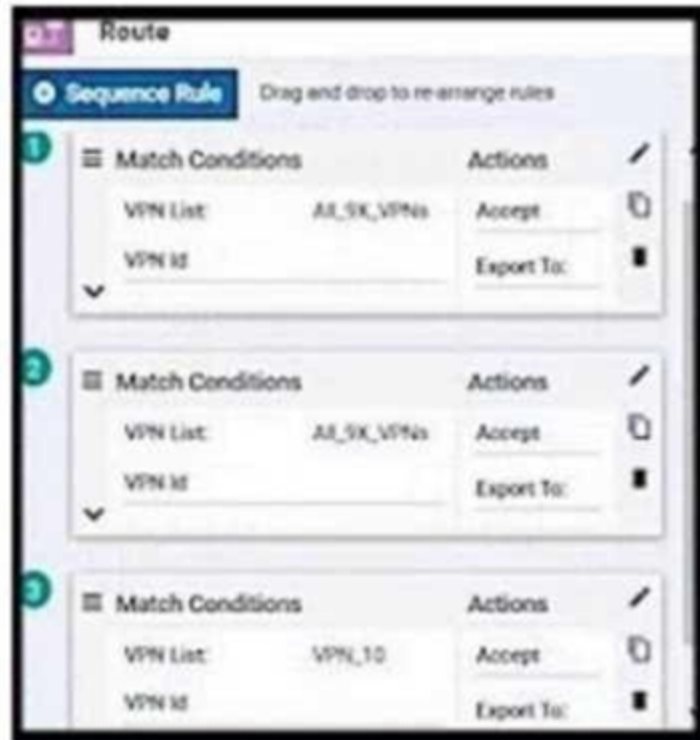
Q.T Route

Sequence Rule Drag and drop to re-arrange rules

1

Match Conditions
VPN List: All_SX_VPNs
VPN Id

Actions
Accept
Export To:

2

Match Conditions
VPN List: All_SX_VPNs
VPN Id

Actions
Accept
Export To:

3

Match Conditions
VPN List: VPN_10
VPN Id

Actions
Accept
Export To: